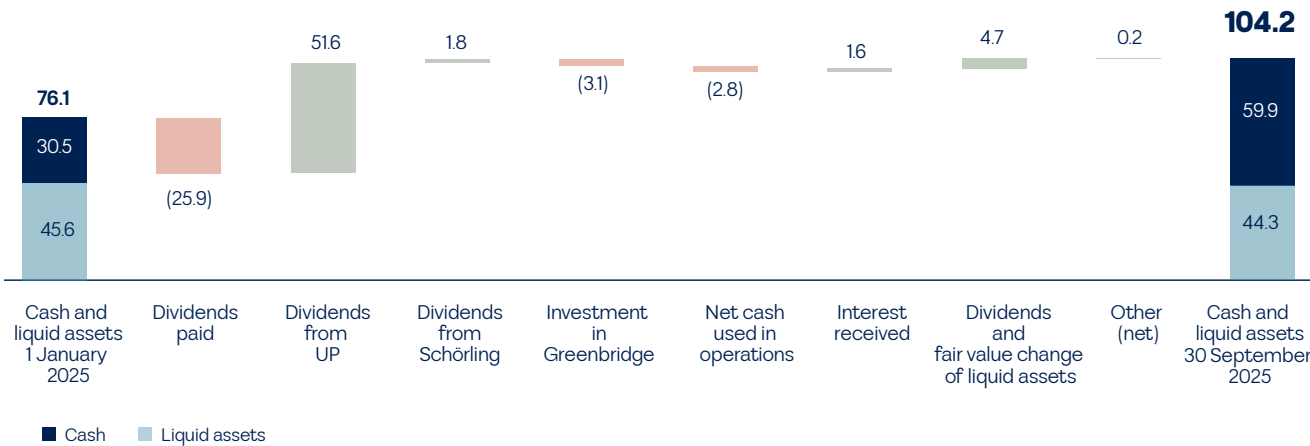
76.1

30.5

45.6

(25.9)

51.6

1.8

(3.1)

(2.8)

1.6

4.7

0.2

104.2

59.9

44.3

Cash and liquid assets 1 January 2025

Dividends paid

Dividends from UP

Dividends from Schörling

Investment in Greenbridge

Net cash used in operations

Interest received

Dividends and fair value change of liquid assets

Other (net)

Cash and liquid assets 30 Septembe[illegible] 2025

Cash Liquid assets